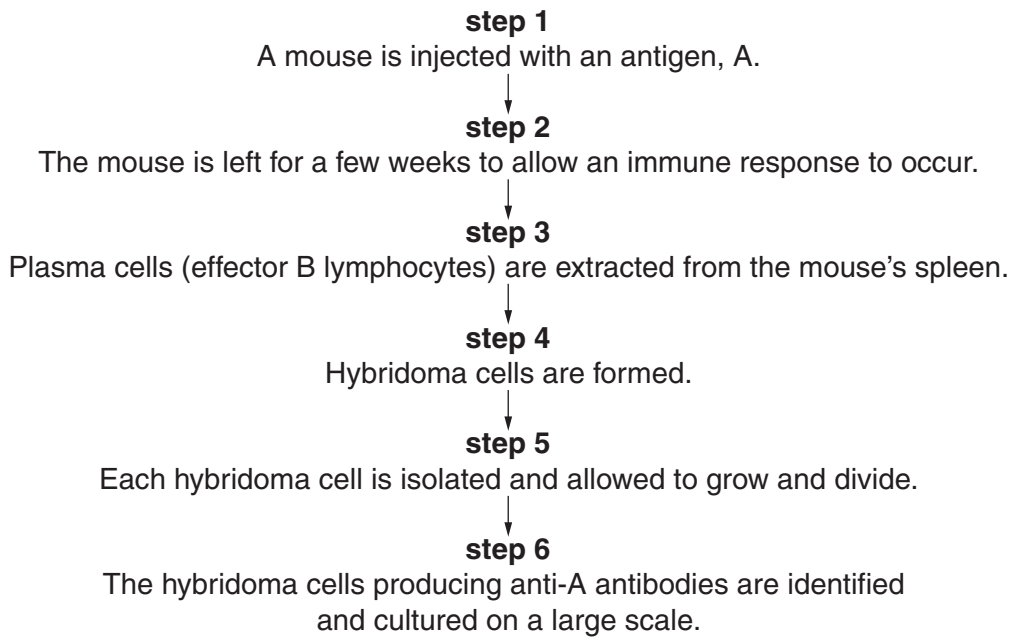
**step 1**
A mouse is injected with an antigen, A.

**step 2**
The mouse is left for a few weeks to allow an immune response to occur.

**step 3**
Plasma cells (effector B lymphocytes) are extracted from the mouse's spleen.

**step 4**
Hybridoma cells are formed.

**step 5**
Each hybridoma cell is isolated and allowed to grow and divide.

**step 6**
The hybridoma cells producing anti-A antibodies are identified and cultured on a large scale.